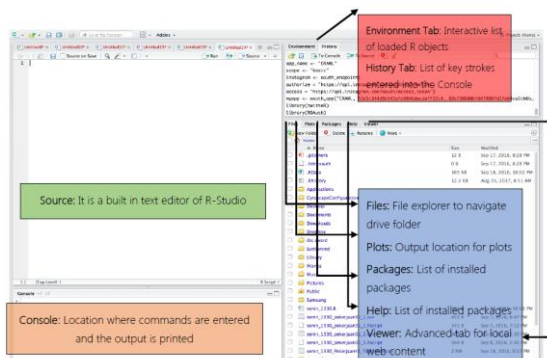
Environment Tab: Interactive list of loaded R objects

History Tab: List of key strokes entered into the Console

Source: It is a built in text editor of R-Studio

Files: File explorer to navigate drive folder

Plots: Output location for plots

Packages: List of installed packages

Help: List of installed packages

Viewer: Advanced tab for local web content

Console: Location where commands are entered and the output is printed

Environment History

Files Plots Packages Help Viewer

Console